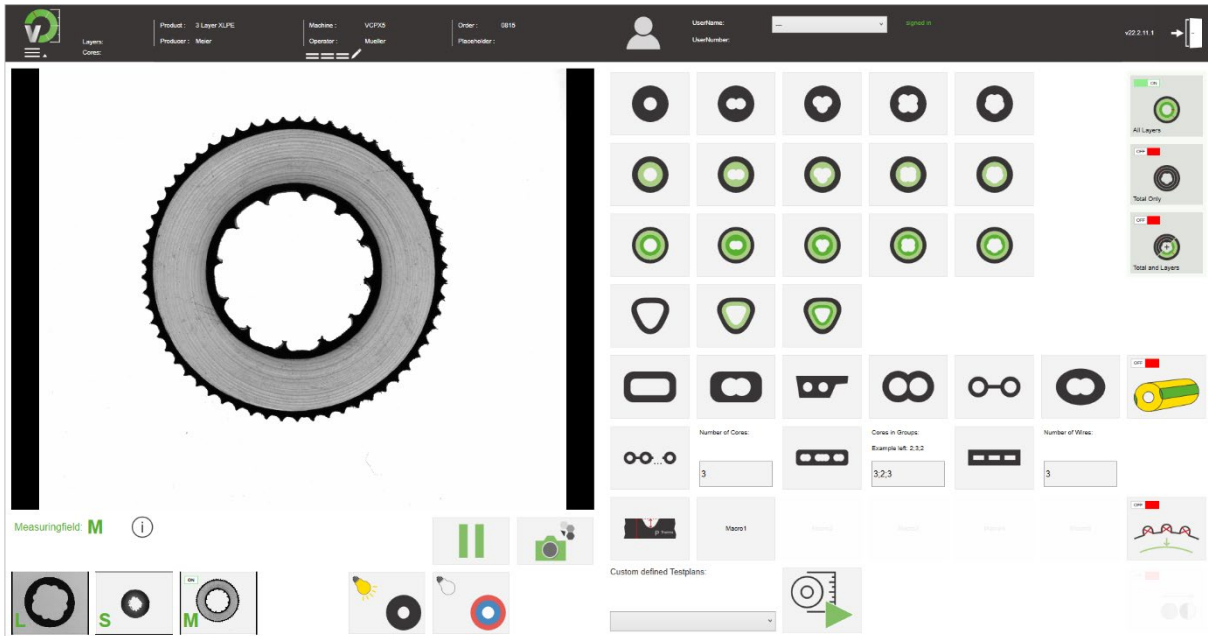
Layers:
Cores:

Product : 3 Layer XLPE
Producer : Meier

Machine : VCPX5
Operator : Mueller

Order : 0815
Placeholder :

UserName:
UserNumber:

---

signed in

v22.2.11.1

ON
All Layers

OFF
Total Only

OFF
Total and Layers

OFF

Number of Cores:
3

Cores in Groups:
Example left: 2;3;2
3;2;3

Number of Wires:
3

Macro1

OFF

Measuringfield: M

Custom defined Testplans:

L
S
ON
M